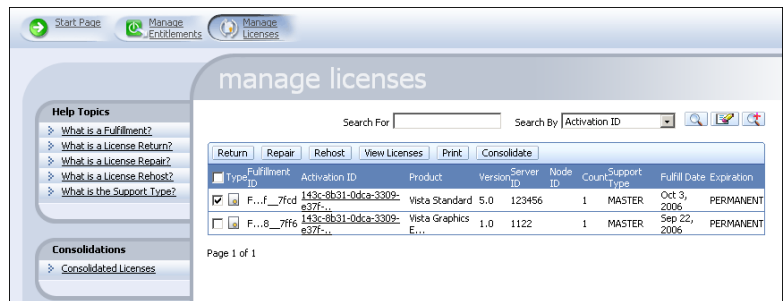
Start Page Manage Entitlements Manage Licenses

manage licenses

Help Topics
What is a Fulfillment?
What is a License Return?
What is a License Repair?
What is a License Rehost?
What is the Support Type?

Consolidations
Consolidated Licenses

Search For Search By Activation ID

Return Repair Rehost View Licenses Print Consolidate

| Type | Fulfillment ID | Activation ID | Product | Version | Server ID | Node ID | Count | Support Type | Fulfill Date | Expiration |
|---|---|---|---|---|---|---|---|---|---|---|
| ☑ | F...f__7fcd | 143c-8b31-0dca-3309-e37f-... | Vista Standard | 5.0 | 123456 | | 1 | MASTER | Oct 3, 2006 | PERMANENT |
| ☐ | F...8__7ff6 | 143c-8b31-0dca-3309-e37f-... | Vista Graphics E... | 1.0 | 1122 | | 1 | MASTER | Sep 22, 2006 | PERMANENT |

Page 1 of 1